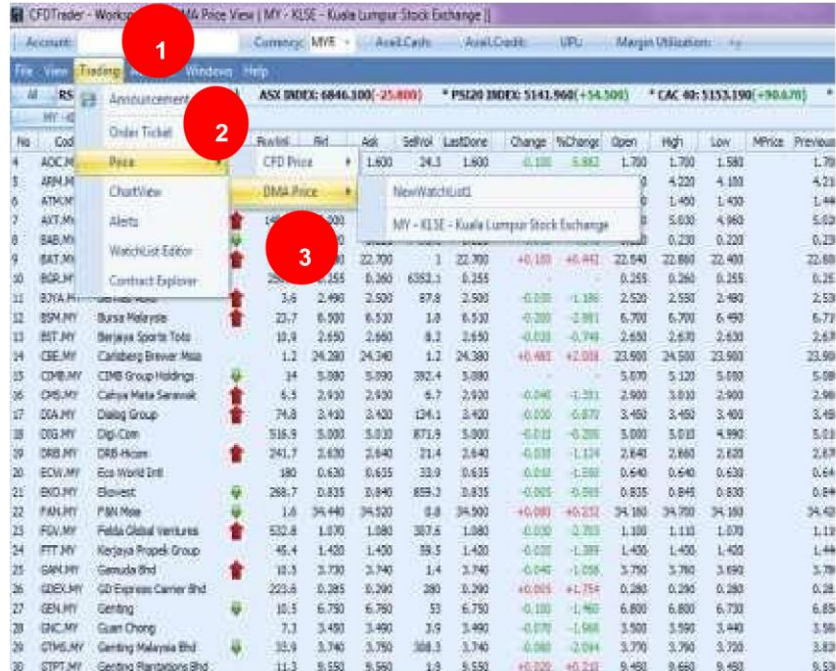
CFDTrader - Work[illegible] MA Price View | MY - KLSE - Kuala Lumpur Stock Exchange |

Account: Currency: MYR Avail.Cash: Avail.Credit: UPL: Margin Utilization:

File View Trading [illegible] Windows Help

All RS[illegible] ASX INDEX: 6846.100(-25.800) * PSI20 INDEX: 5141.960(+54.500) * CAC 40: 5153.190(+90.670) *

1

2

3

Announcement

Order Ticket

Price

ChartView

Alerts

WatchList Editor

Contract Explorer

CFD Price

DMA Price

NewWatchList1

MY - KLSE - Kuala Lumpur Stock Exchange

| No | Cod | | | BuyVol | Bid | Ask | SellVol | LastDone | Change | %Change | Open | High | Low | MPrice | Previous |
|---|---|---|---|---|---|---|---|---|---|---|---|---|---|---|---|
| 4 | AOC.M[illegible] | | | | | 1.600 | 24.3 | 1.600 | -0.100 | -5.882 | 1.700 | 1.700 | 1.580 | | 1.70 |
| 5 | ARM.M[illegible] | | | | | | | | | | | 4.220 | 4.100 | | 4.21 |
| 6 | ATM.M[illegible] | | | | | | | | | | | 1.450 | 1.400 | | 1.44 |
| 7 | AXT.M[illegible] | | | | | | | | | | | 5.030 | 4.960 | | 5.03 |
| 8 | BAB.M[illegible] | | | | | | | | | | | 0.230 | 0.220 | | 0.23 |
| 9 | BAT.M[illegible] | | | | | 22.700 | 1 | 22.700 | +0.100 | +0.442 | 22.540 | 22.860 | 22.400 | | 22.60 |
| 10 | BGR.M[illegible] | | | | 0.255 | 0.260 | 6352.1 | 0.255 | - | - | 0.255 | 0.260 | 0.255 | | 0.25 |
| 11 | BJYA.M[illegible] | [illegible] | | 3.6 | 2.490 | 2.500 | 87.8 | 2.500 | -0.030 | -1.186 | 2.520 | 2.550 | 2.480 | | 2.53 |
| 12 | BSM.MY | Bursa Malaysia | | 23.7 | 6.500 | 6.510 | 1.8 | 6.510 | -0.200 | -2.981 | 6.700 | 6.700 | 6.490 | | 6.71 |
| 13 | BST.MY | Berjaya Sports Toto | | 10.9 | 2.650 | 2.660 | 8.2 | 2.650 | -0.020 | -0.749 | 2.650 | 2.670 | 2.630 | | 2.67 |
| 14 | CBE.MY | Carlsberg Brewer Msia | | 1.2 | 24.280 | 24.340 | 1.2 | 24.380 | +0.480 | +2.008 | 23.900 | 24.500 | 23.900 | | 23.90 |
| 15 | CIMB.MY | CIMB Group Holdings | | 14 | 5.080 | 5.090 | 392.4 | 5.080 | - | - | 5.070 | 5.120 | 5.050 | | 5.08 |
| 16 | CMS.MY | Cahya Mata Sarawak | | 6.5 | 2.910 | 2.930 | 6.7 | 2.930 | -0.040 | -1.351 | 2.900 | 3.010 | 2.900 | | 2.97 |
| 17 | DIA.MY | Dialog Group | | 74.8 | 3.410 | 3.420 | 124.1 | 3.420 | -0.030 | -0.870 | 3.450 | 3.450 | 3.400 | | 3.45 |
| 18 | DIG.MY | Digi.Com | | 516.9 | 5.000 | 5.010 | 871.9 | 5.000 | -0.010 | -0.200 | 5.000 | 5.010 | 4.990 | | 5.01 |
| 19 | DRB.MY | DRB-Hicom | | 241.7 | 2.630 | 2.640 | 21.4 | 2.640 | -0.030 | -1.124 | 2.640 | 2.660 | 2.620 | | 2.67 |
| 20 | ECW.MY | Eco World Intl | | 180 | 0.630 | 0.635 | 33.9 | 0.635 | -0.010 | -1.550 | 0.640 | 0.640 | 0.630 | | 0.64 |
| 21 | EKO.MY | Ekovest | | 268.7 | 0.835 | 0.840 | 859.2 | 0.835 | -0.005 | -0.595 | 0.835 | 0.845 | 0.830 | | 0.84 |
| 22 | FAN.MY | F&N Msia | | 1.6 | 34.440 | 34.520 | 0.8 | 34.500 | +0.080 | +0.232 | 34.160 | 34.700 | 34.160 | | 34.42 |
| 23 | FGV.MY | Felda Global Ventures | | 532.8 | 1.070 | 1.080 | 307.6 | 1.080 | -0.030 | -2.703 | 1.100 | 1.110 | 1.070 | | 1.11 |
| 24 | FTT.MY | Kerjaya Propek Group | | 45.4 | 1.420 | 1.430 | 59.5 | 1.420 | -0.020 | -1.389 | 1.430 | 1.450 | 1.420 | | 1.44 |
| 25 | GAM.MY | Gamuda Bhd | | 10.5 | 3.730 | 3.740 | 1.4 | 3.740 | -0.040 | -1.058 | 3.750 | 3.780 | 3.690 | | 3.78 |
| 26 | GDEX.MY | GD Express Carrier Bhd | | 223.6 | 0.285 | 0.290 | 280 | 0.290 | +0.005 | +1.754 | 0.280 | 0.290 | 0.280 | | 0.28 |
| 27 | GEN.MY | Genting | | 10.5 | 6.750 | 6.760 | 53 | 6.750 | -0.100 | -1.460 | 6.800 | 6.800 | 6.730 | | 6.85 |
| 28 | GNC.MY | Guan Chong | | 7.3 | 3.480 | 3.490 | 3.9 | 3.490 | -0.070 | -1.966 | 3.500 | 3.590 | 3.440 | | 3.56 |
| 29 | GTMS.MY | Genting Malaysia Bhd | | 35.9 | 3.740 | 3.750 | 308.3 | 3.740 | -0.080 | -2.094 | 3.770 | 3.790 | 3.700 | | 3.82 |
| 30 | GTPT.MY | Genting Plantations Bhd | | 11.3 | 9.550 | 9.560 | 1.9 | 9.550 | +0.020 | +0.210 | 9.450 | 9.660 | 9.450 | | 9.53 |